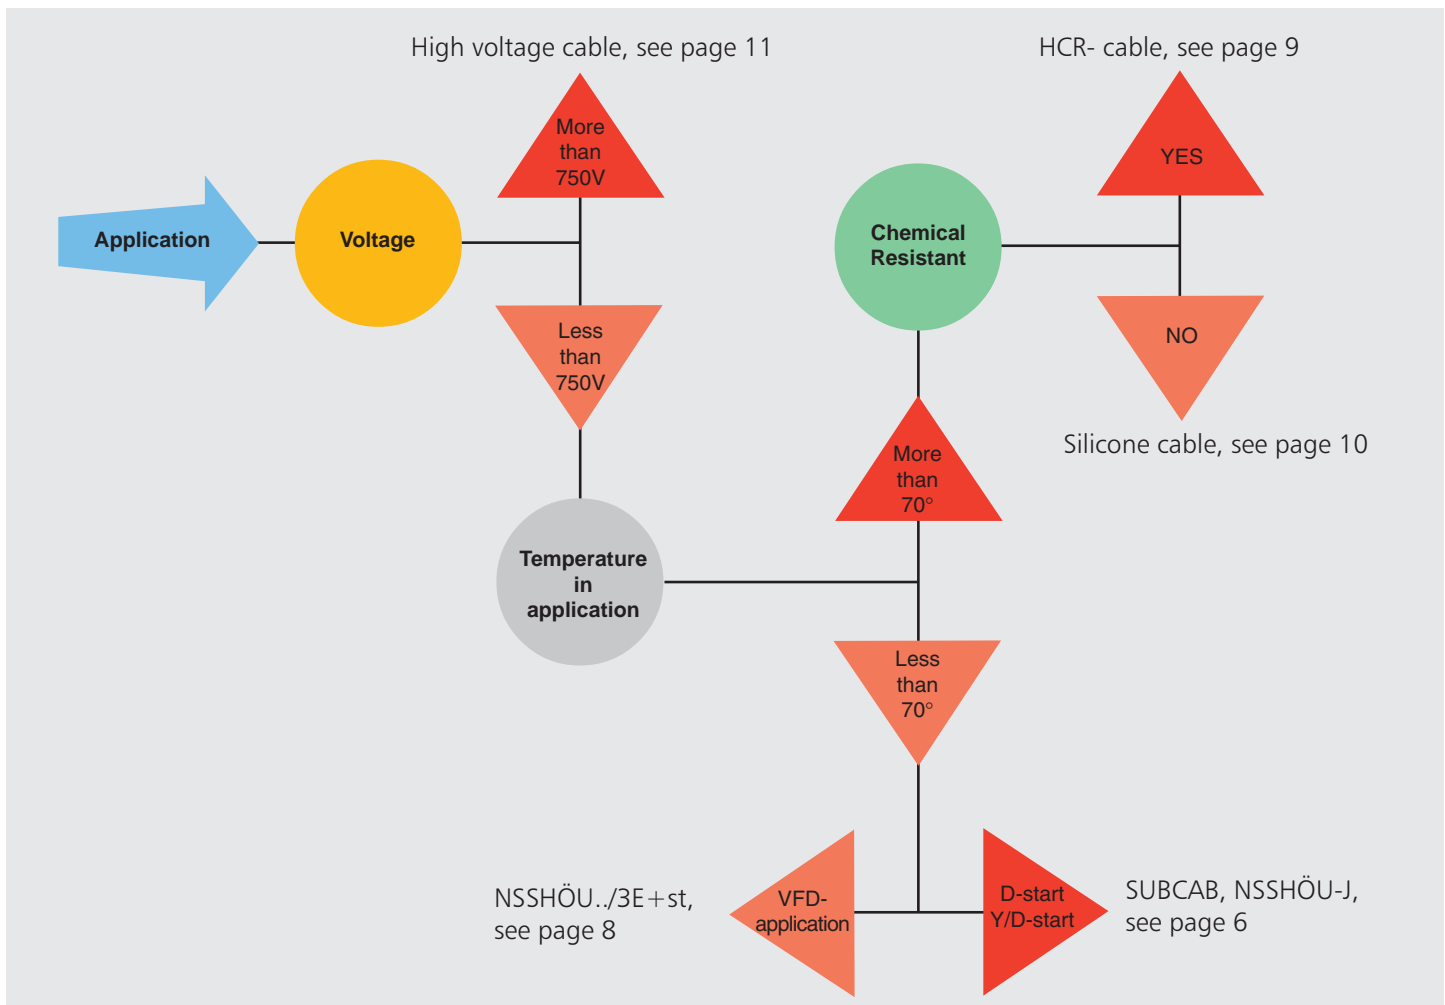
Application

Voltage

High voltage cable, see page 11

More than 750V

Less than 750V

Temperature in application

More than 70°

Less than 70°

Chemical Resistant

HCR- cable, see page 9

YES

NO

Silicone cable, see page 10

NSSHÖU../3E+st, see page 8

VFD- application

D-start Y/D-start

SUBCAB, NSSHÖU-J, see page 6